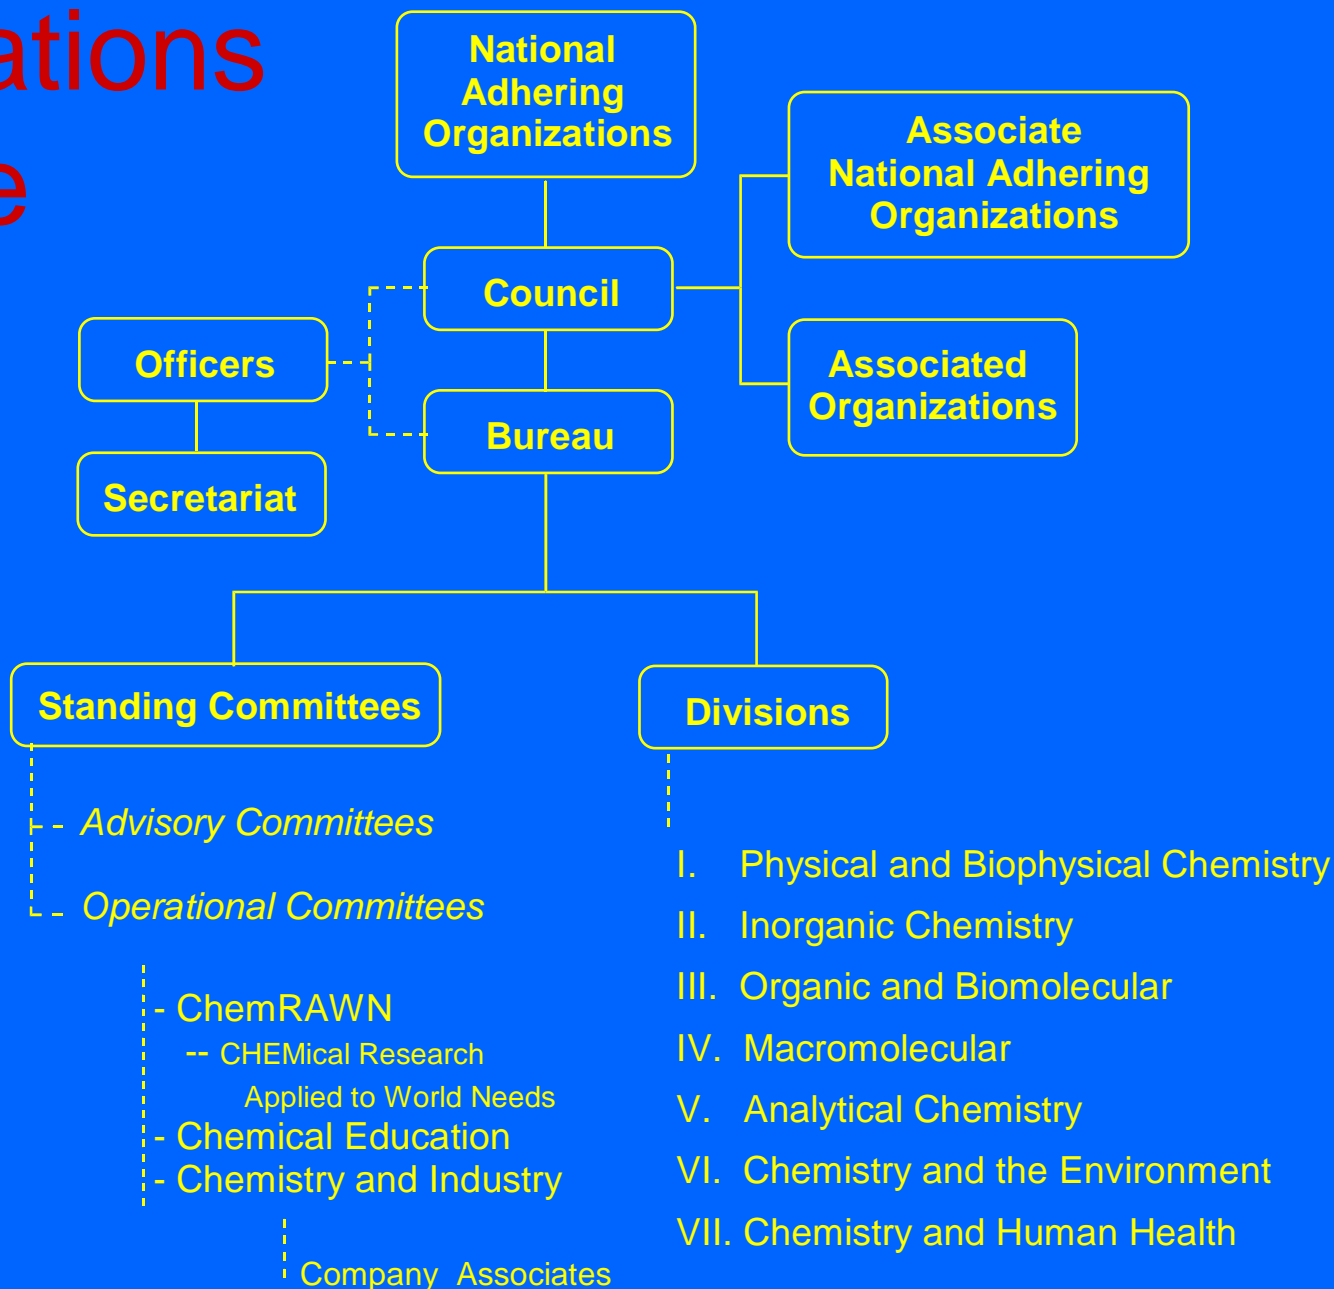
ations
e

National Adhering Organizations

Associate National Adhering Organizations

Council

Officers

Associated Organizations

Bureau

Secretariat

Standing Committees

Divisions

- Advisory Committees

- Operational Committees

- ChemRAWN
-- CHEMical Research Applied to World Needs
- Chemical Education
- Chemistry and Industry

Company Associates

I. Physical and Biophysical Chemistry
II. Inorganic Chemistry
III. Organic and Biomolecular
IV. Macromolecular
V. Analytical Chemistry
VI. Chemistry and the Environment
VII. Chemistry and Human Health